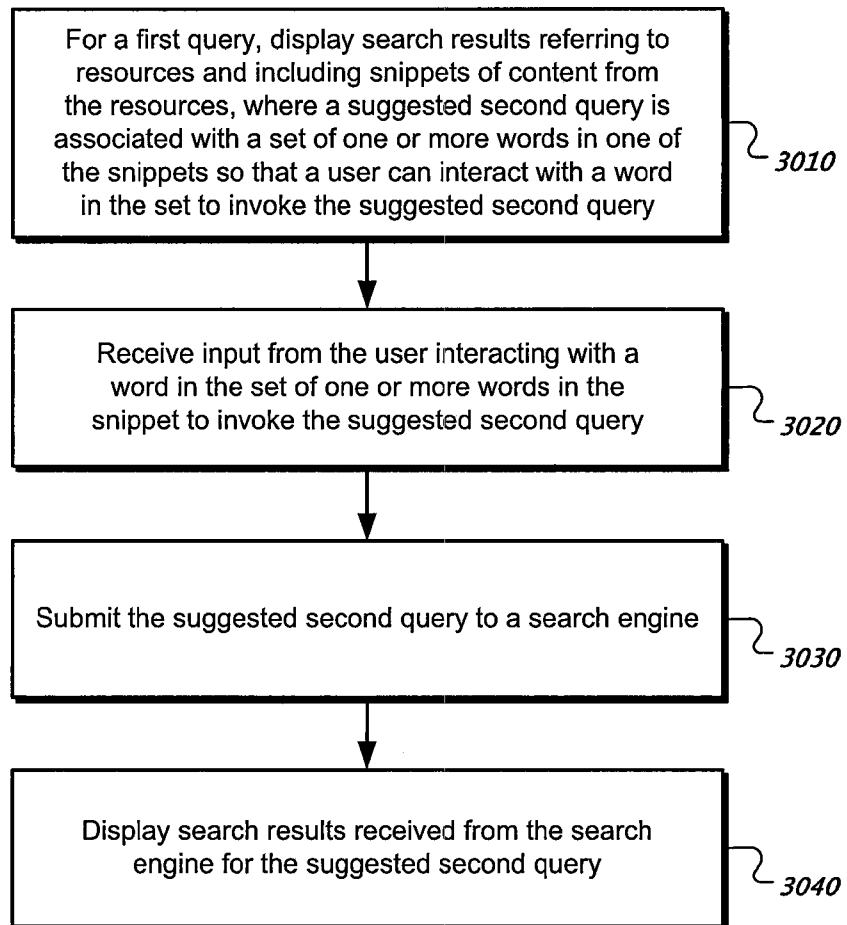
For a first query, display search results referring to resources and including snippets of content from the resources, where a suggested second query is associated with a set of one or more words in one of the snippets so that a user can interact with a word in the set to invoke the suggested second query

3010

Receive input from the user interacting with a word in the set of one or more words in the snippet to invoke the suggested second query

3020

Submit the suggested second query to a search engine

3030

Display search results received from the search engine for the suggested second query

3040